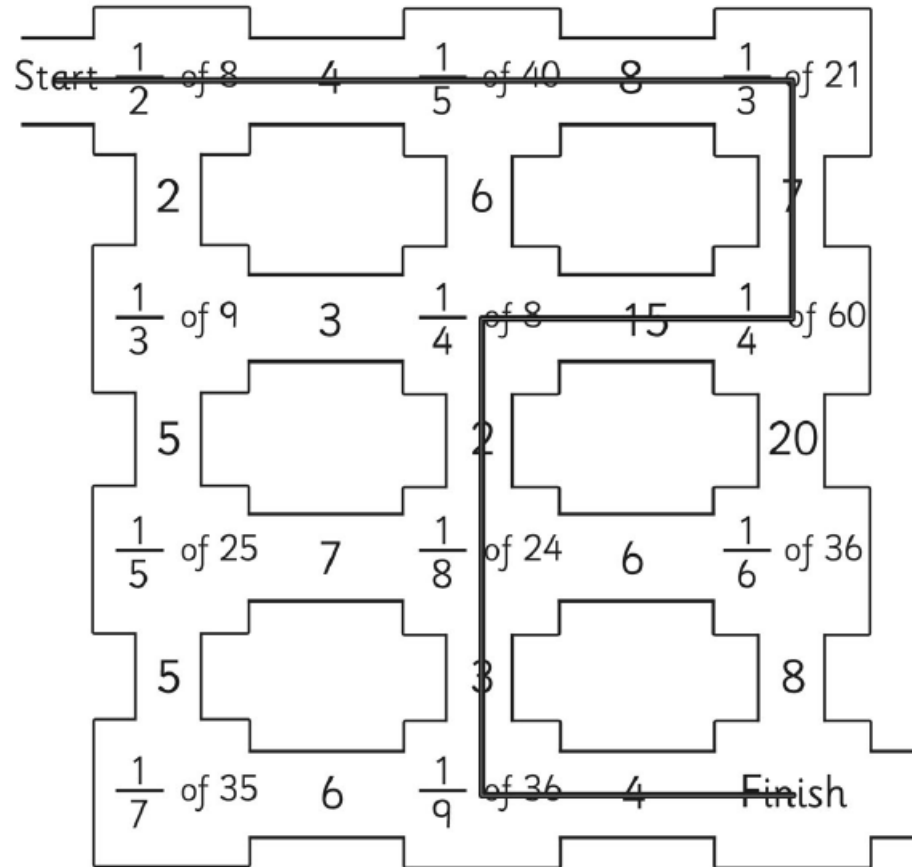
Start $\frac{1}{2}$ of 8 4 $\frac{1}{5}$ of 40 8 $\frac{1}{3}$ of 21

2 6 7

$\frac{1}{3}$ of 9 3 $\frac{1}{4}$ of 8 15 $\frac{1}{4}$ of 60

5 2 20

$\frac{1}{5}$ of 25 7 $\frac{1}{8}$ of 24 6 $\frac{1}{6}$ of 36

5 3 8

$\frac{1}{7}$ of 35 6 $\frac{1}{9}$ of 36 4 Finish